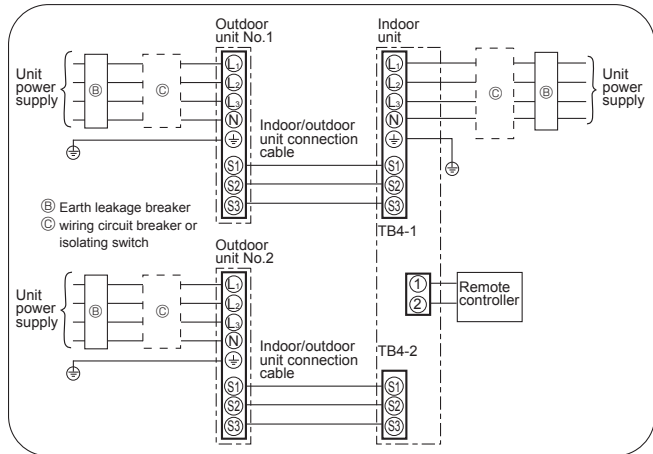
Outdoor unit No.1

Indoor unit

Unit power supply

Ⓑ

Ⓒ

$L_1$
$L_2$
$L_3$
N
⏚

Indoor/outdoor unit connection cable

S1
S2
S3

$L_1$
$L_2$
$L_3$
N
⏚

S1
S2
S3

Ⓒ

Ⓑ

Unit power supply

Ⓑ Earth leakage breaker
Ⓒ wiring circuit breaker or isolating switch

TB4-1

Outdoor unit No.2

Unit power supply

Ⓑ

Ⓒ

$L_1$
$L_2$
$L_3$
N
⏚

Indoor/outdoor unit connection cable

S1
S2
S3

①
②

Remote controller

TB4-2

S1
S2
S3